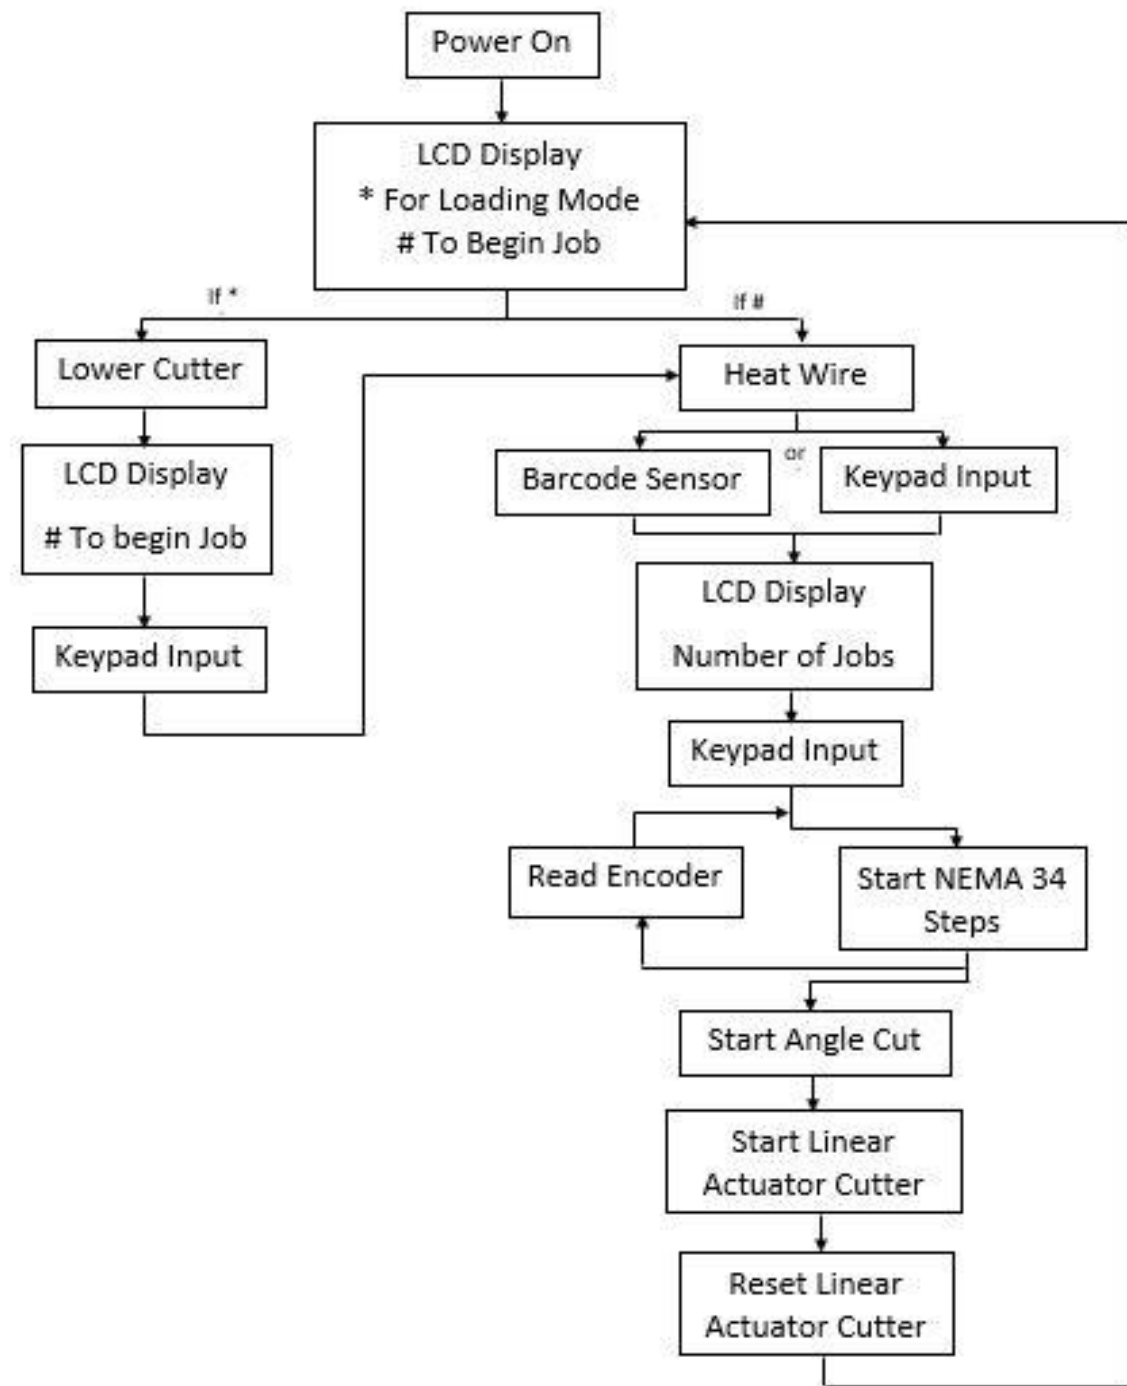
Power On

LCD Display
* For Loading Mode
# To Begin Job

If *

If #

Lower Cutter

LCD Display
# To begin Job

Keypad Input

Heat Wire

or

Barcode Sensor

Keypad Input

LCD Display
Number of Jobs

Keypad Input

Read Encoder

Start NEMA 34 Steps

Start Angle Cut

Start Linear Actuator Cutter

Reset Linear Actuator Cutter